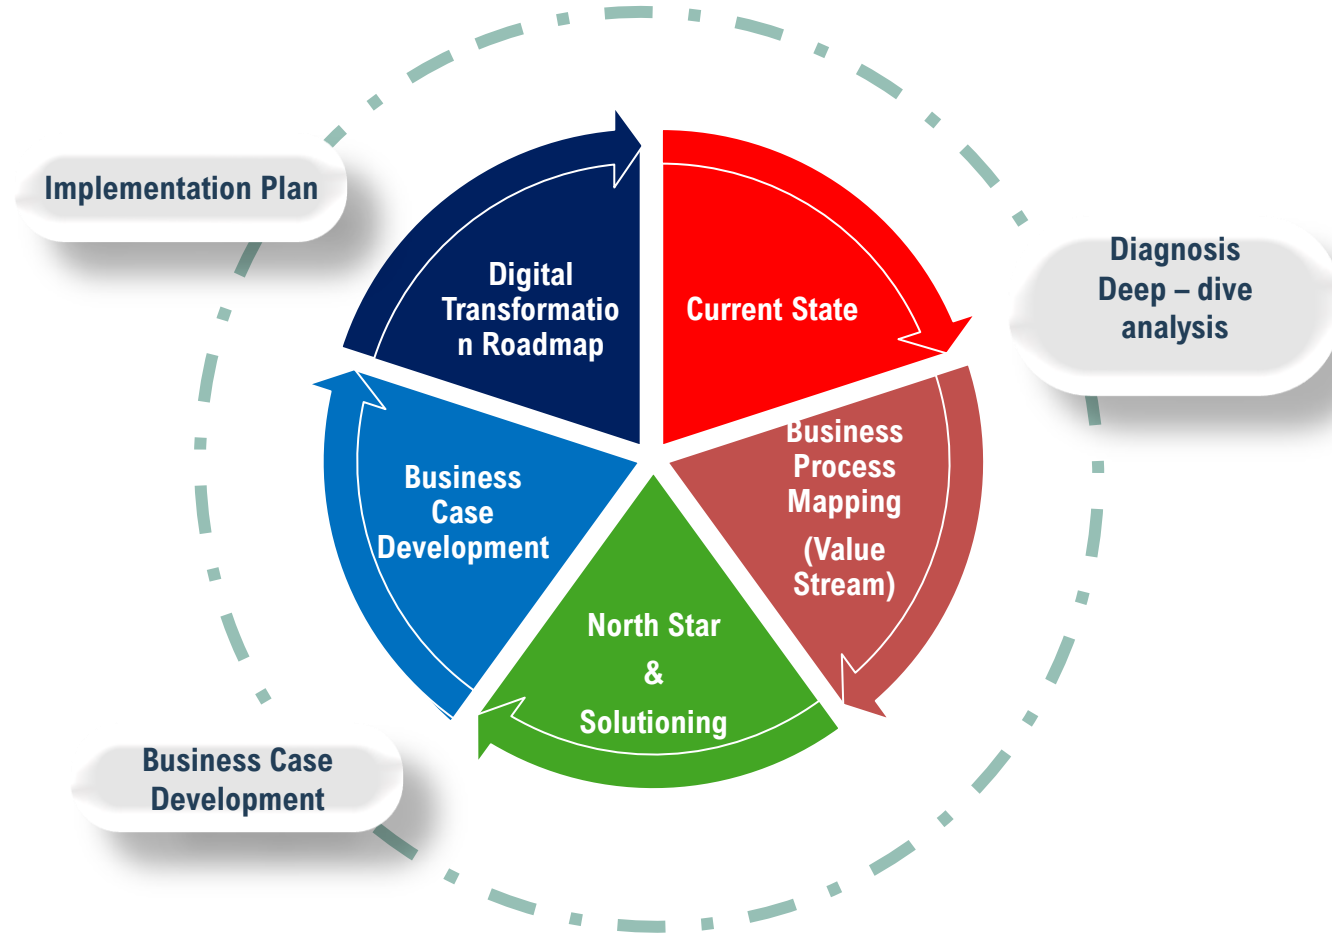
Implementation Plan

Digital Transformatio n Roadmap

Current State

Diagnosis Deep – dive analysis

Business Process Mapping

(Value Stream)

Business Case Development

North Star

&

Solutioning

Business Case Development